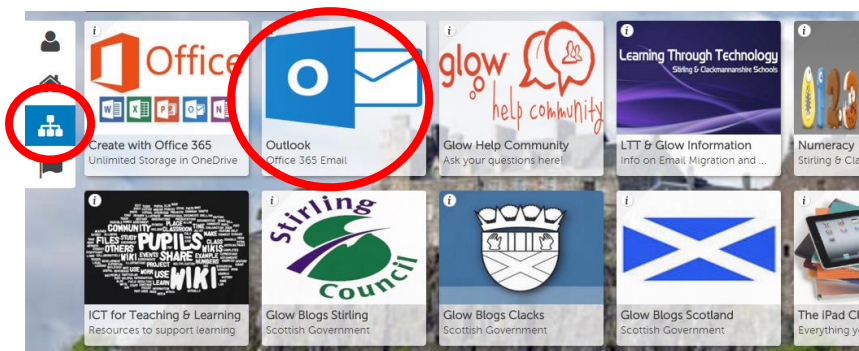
i
Office
W X P O N
Create with Office 365
Unlimited Storage in OneDrive

O
Outlook
Office 365 Email

i
glow
help community
Glow Help Community
Ask your questions here!

i
Learning Through Technology
Stirling & Clackmannanshire Schools
LTT & Glow Information
Info on Email Migration and ...

i
Numeracy
Stirling & Cla

i
COMMUNITY PUPILS FILES OTHERS SHARE WIKIS WIKI CLASS STUDY PROJECT EXAMPLE NUMBERS LEARN CLASSROOM USE WORK
ICT for Teaching & Learning
Resources to support learning

i
Stirling Council
Glow Blogs Stirling
Scottish Government

i
Glow Blogs Clacks
Scottish Government

i
Glow Blogs Scotland
Scottish Government

i
The iPad Cl
Everything y